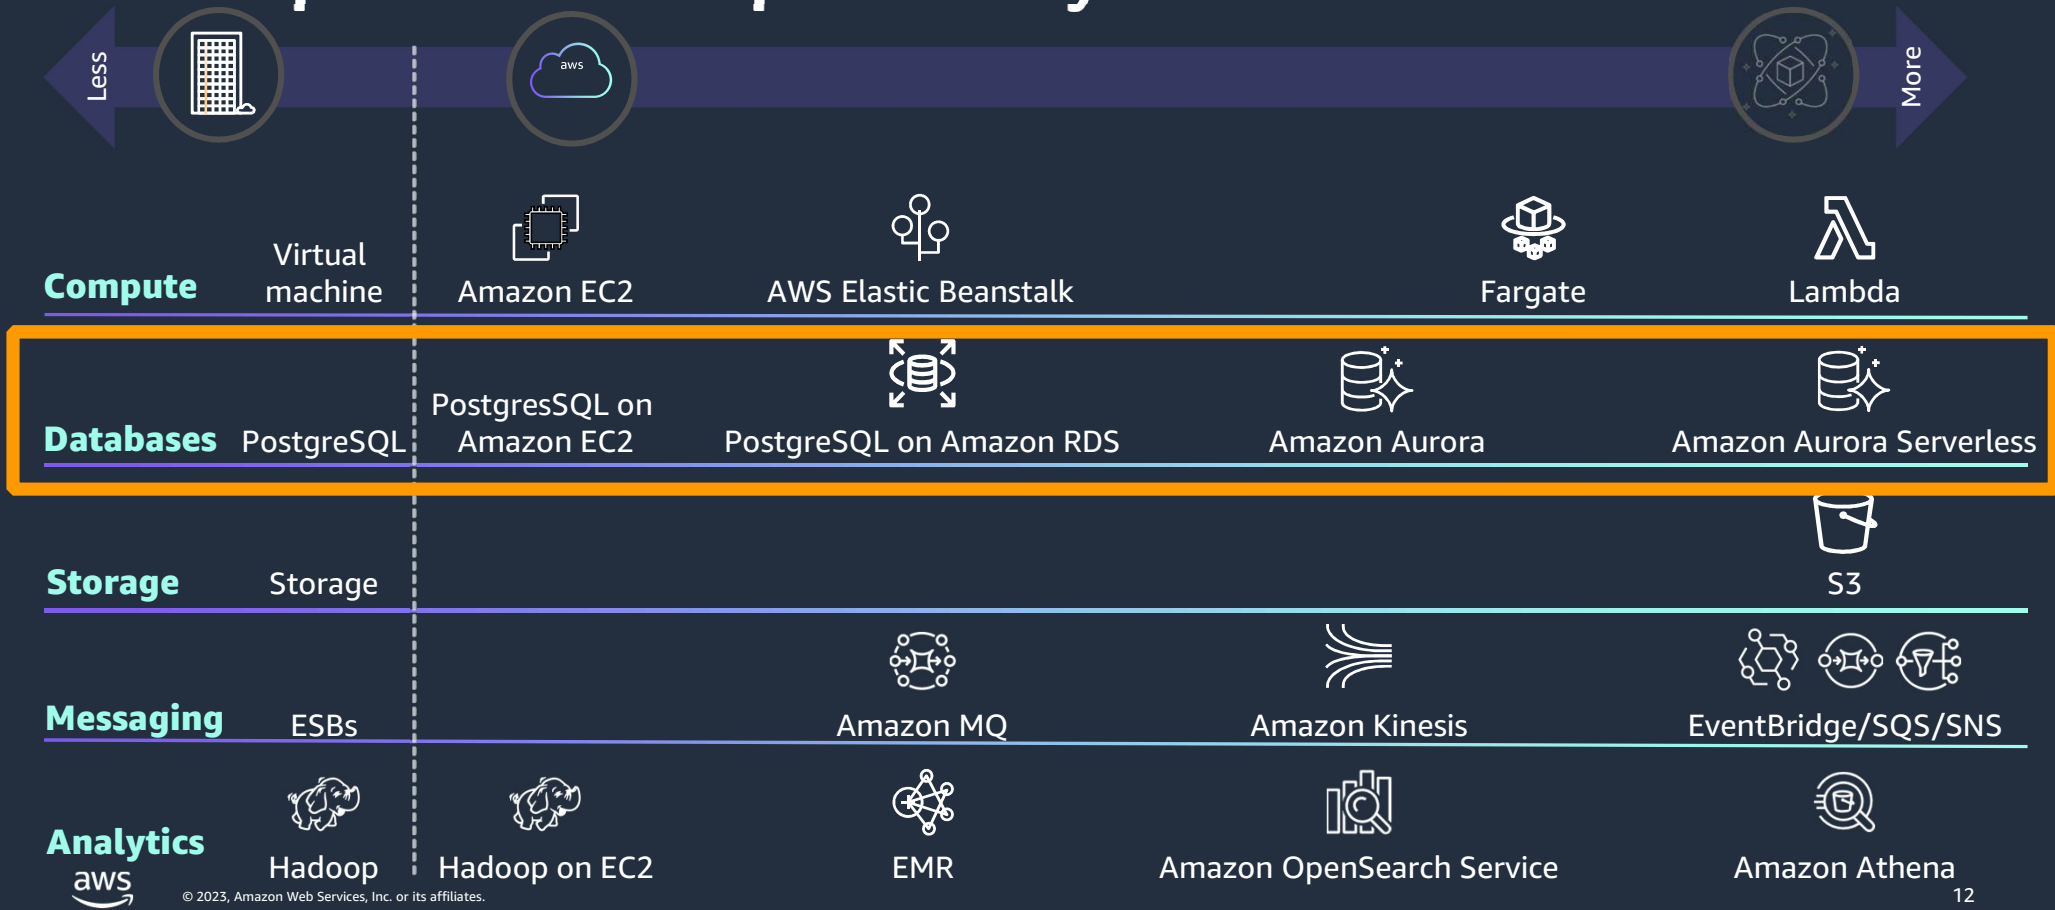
Less

aws

More

Compute
Virtual machine
Amazon EC2
AWS Elastic Beanstalk
Fargate
Lambda

Databases
PostgreSQL
PostgresSQL on Amazon EC2
PostgreSQL on Amazon RDS
Amazon Aurora
Amazon Aurora Serverless

Storage
Storage
S3

Messaging
ESBs
Amazon MQ
Amazon Kinesis
EventBridge/SQS/SNS

Analytics
Hadoop
Hadoop on EC2
EMR
Amazon OpenSearch Service
Amazon Athena

aws
© 2023, Amazon Web Services, Inc. or its affiliates.
12